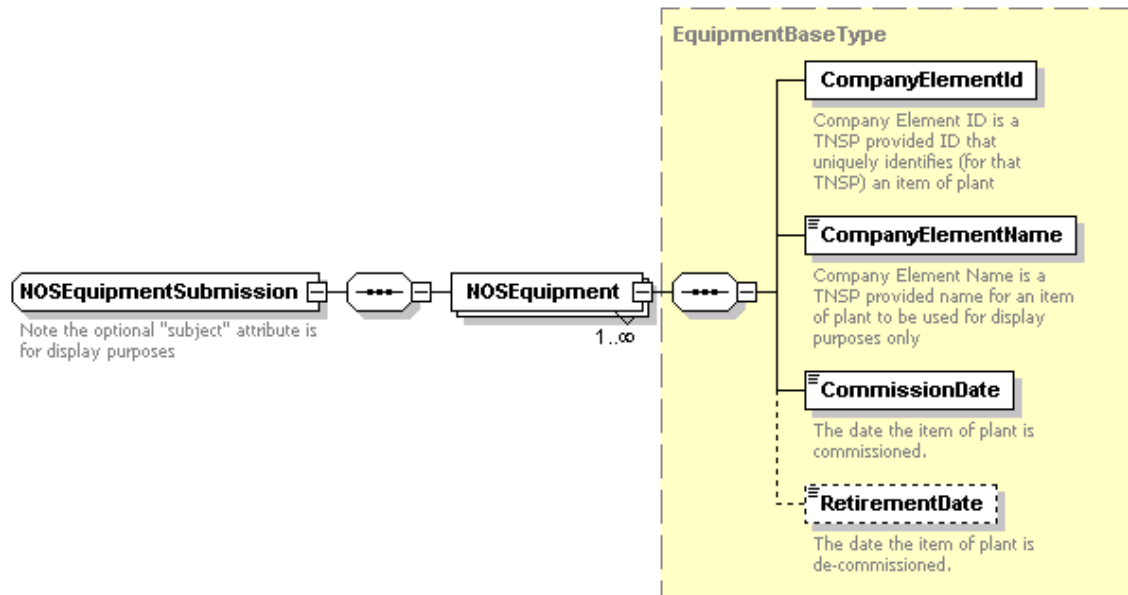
NOSEquipmentSubmission

Note the optional "subject" attribute is for display purposes

NOSEquipment

1..∞

EquipmentBaseType

CompanyElementId

Company Element ID is a TNSP provided ID that uniquely identifies (for that TNSP) an item of plant

CompanyElementName

Company Element Name is a TNSP provided name for an item of plant to be used for display purposes only

CommissionDate

The date the item of plant is commissioned.

RetirementDate

The date the item of plant is de-commissioned.